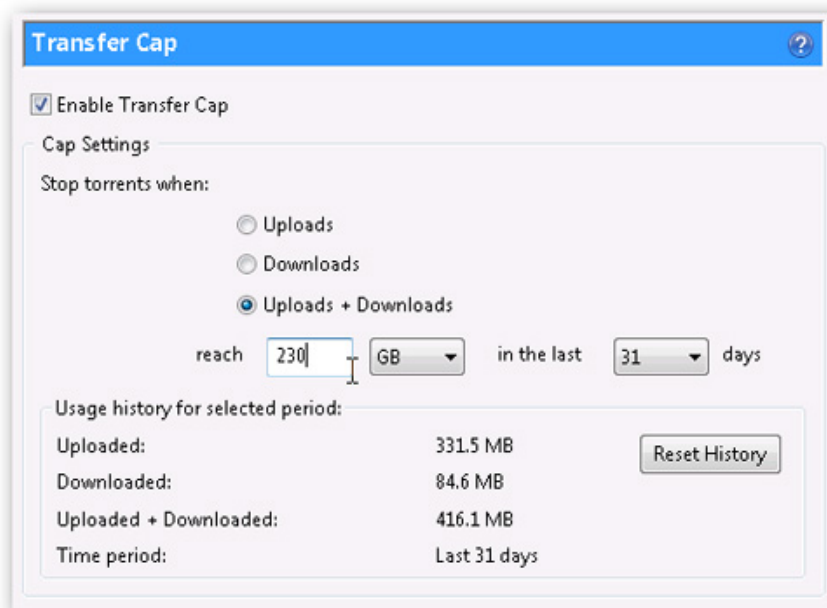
Transfer Cap

?

Enable Transfer Cap

Cap Settings

Stop torrents when:

Uploads

Downloads

Uploads + Downloads

reach 230 GB in the last 31 days

Usage history for selected period:

Uploaded: 331.5 MB

Downloaded: 84.6 MB

Uploaded + Downloaded: 416.1 MB

Time period: Last 31 days

Reset History